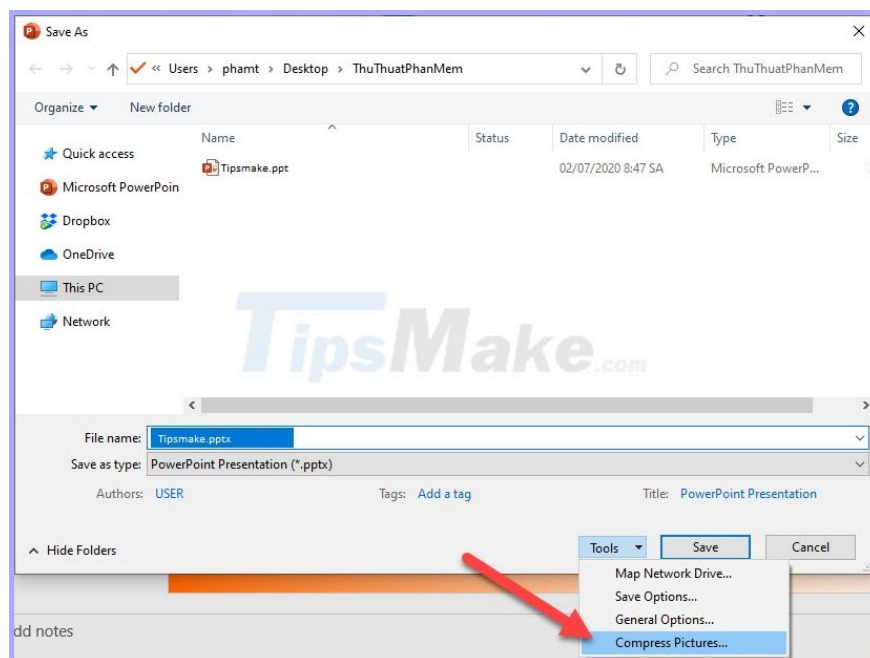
Save As

« Users › phamt › Desktop › ThuThuatPhanMem

Search ThuThuatPhanMem

Organize ▾ New folder

| Name | Status | Date modified | Type | Size |
|---|---|---|---|---|
| Tipsmake.ppt | | 02/07/2020 8:47 SA | Microsoft PowerP... | |

Quick access
Microsoft PowerPoin
Dropbox
OneDrive
This PC
Network

TipsMake.com

File name: Tipsmake.pptx
Save as type: PowerPoint Presentation (*.pptx)
Authors: USER
Tags: Add a tag
Title: PowerPoint Presentation

Hide Folders
Tools
Save
Cancel

Map Network Drive...
Save Options...
General Options...
Compress Pictures...

dd notes